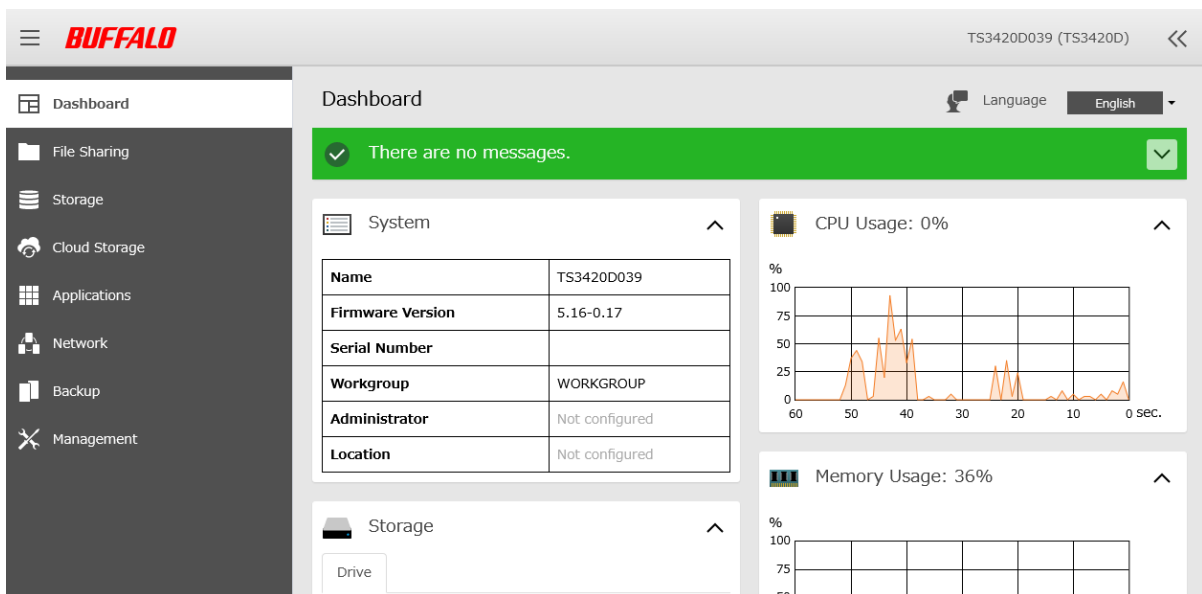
BUFFALO

TS3420D039 (TS3420D)

Dashboard
File Sharing
Storage
Cloud Storage
Applications
Network
Backup
Management

Dashboard

Language English

There are no messages.

System

| Name | TS3420D039 |
|---|---|
| Firmware Version | 5.16-0.17 |
| Serial Number | |
| Workgroup | WORKGROUP |
| Administrator | Not configured |
| Location | Not configured |

CPU Usage: 0%

%
100
75
50
25
0
60 50 40 30 20 10 0 sec.

Memory Usage: 36%

%
100
75

Storage

Drive